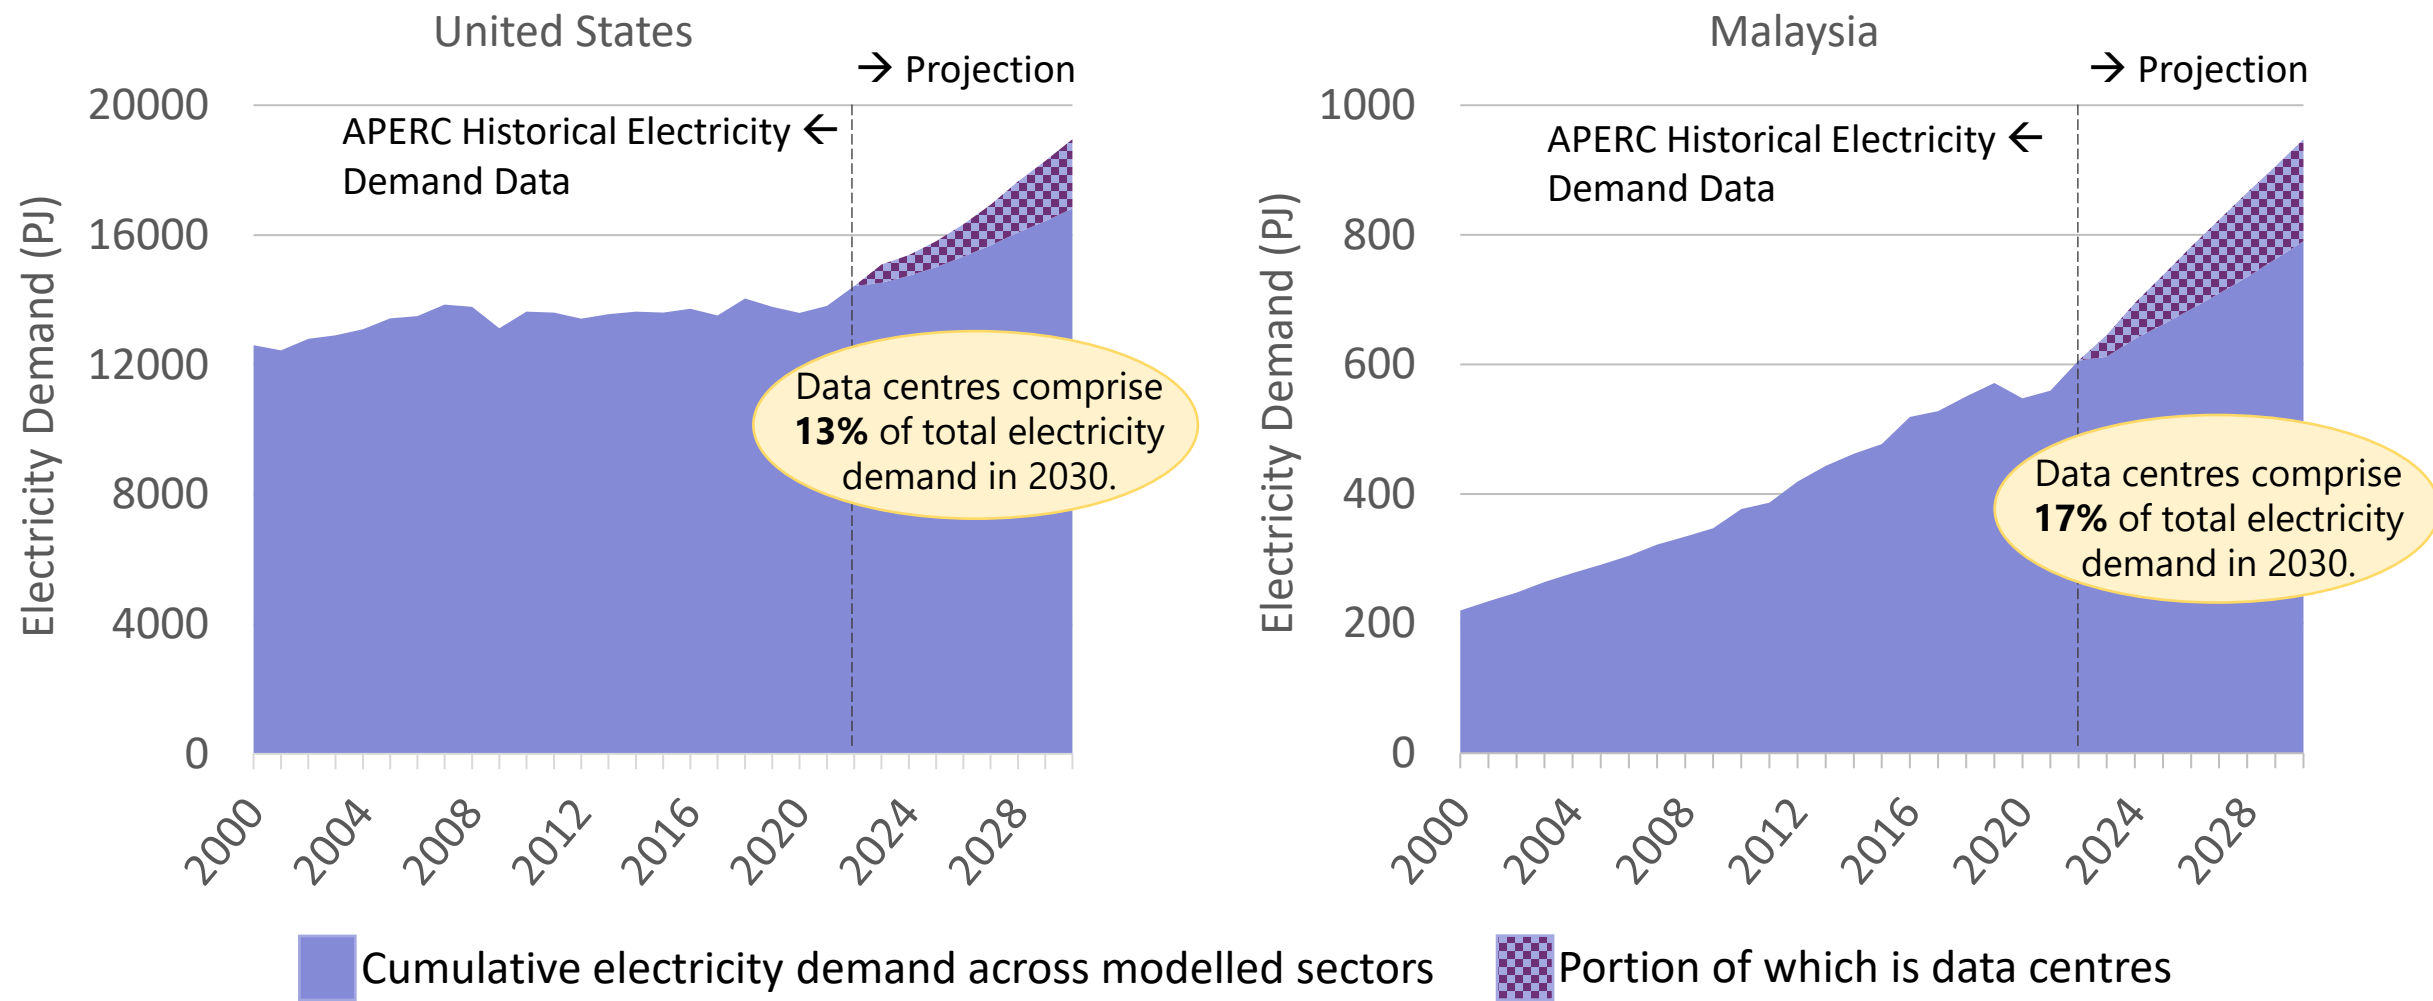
United States

→ Projection

APERC Historical Electricity ← Demand Data

Electricity Demand (PJ)

20000
16000
12000
8000
4000
0

Data centres comprise **13%** of total electricity demand in 2030.

2000
2004
2008
2012
2016
2020
2024
2028

Malaysia

→ Projection

APERC Historical Electricity ← Demand Data

Electricity Demand (PJ)

1000
800
600
400
200
0

Data centres comprise **17%** of total electricity demand in 2030.

2000
2004
2008
2012
2016
2020
2024
2028

Cumulative electricity demand across modelled sectors
Portion of which is data centres